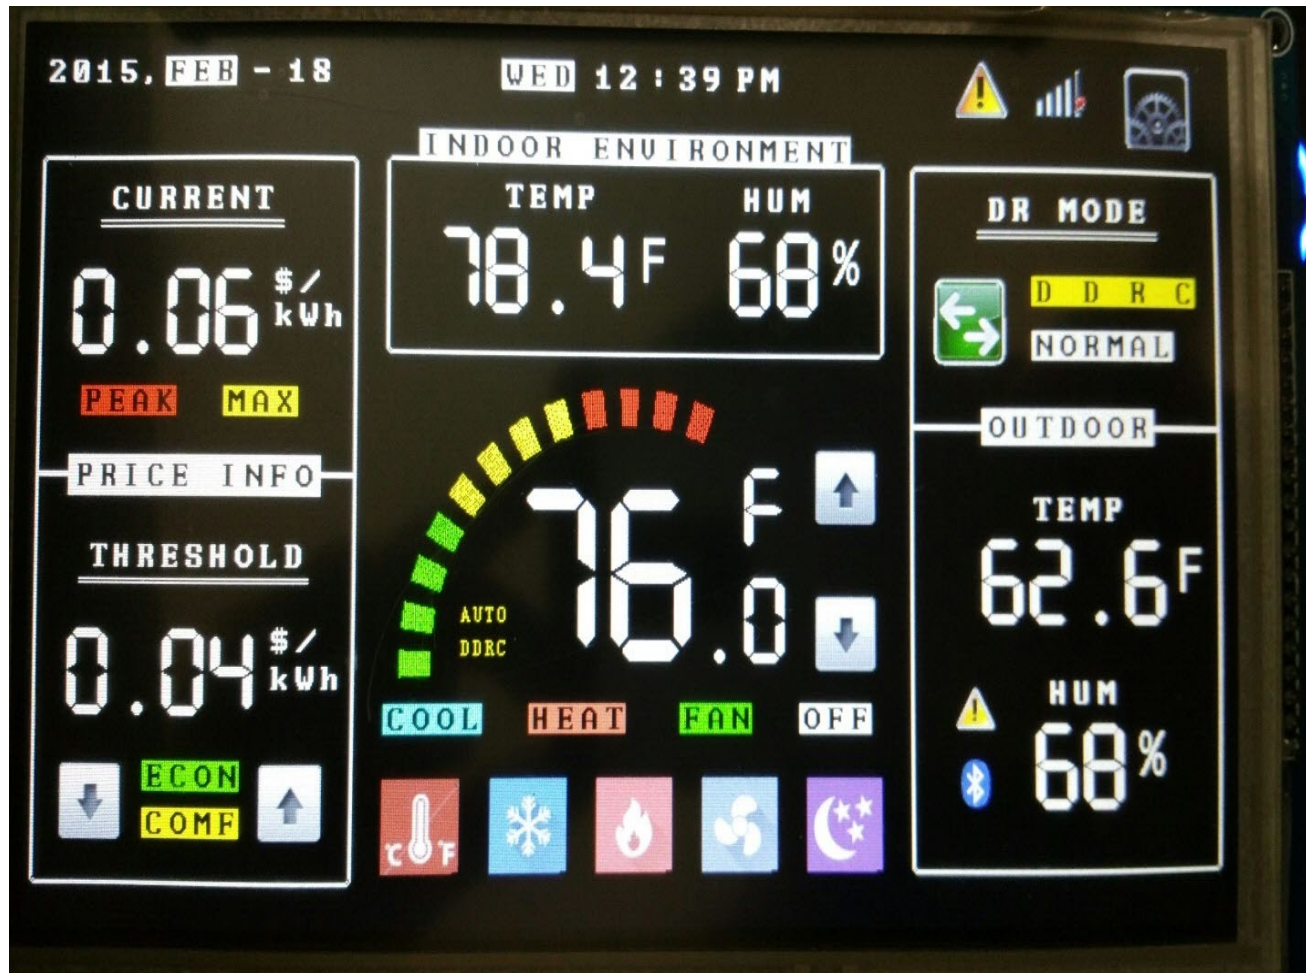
2015, FEB - 18

WED 12:39 PM

INDOOR ENVIRONMENT

TEMP HUM

78.4F 68%

CURRENT

0.06 $/kWh

PEAK MAX

PRICE INFO

THRESHOLD

0.04 $/kWh

ECON

COMF

DR MODE

DDRC

NORMAL

OUTDOOR

TEMP

62.6F

HUM

68%

76.0 F

AUTO

DDRC

COOL HEAT FAN OFF

C F